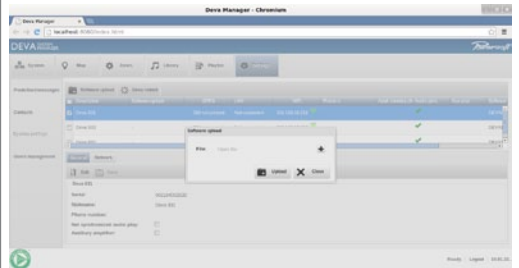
Deva Manager - Chromium

Deva Manager

localhost:8080/index.html

DEVA

System

Map

Zones

Library

Playlist

Settings

Predefined messages

Software upload

Zone details

Zone 001

Zone 002

Zone 003

Software upload

File

Upload

Close

General

Network

Edit

Zone 001

Serial

Nickname

Zone 001

Phone number

Not synchronized auto play

Auxiliary amplifier

Ready

Logout

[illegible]